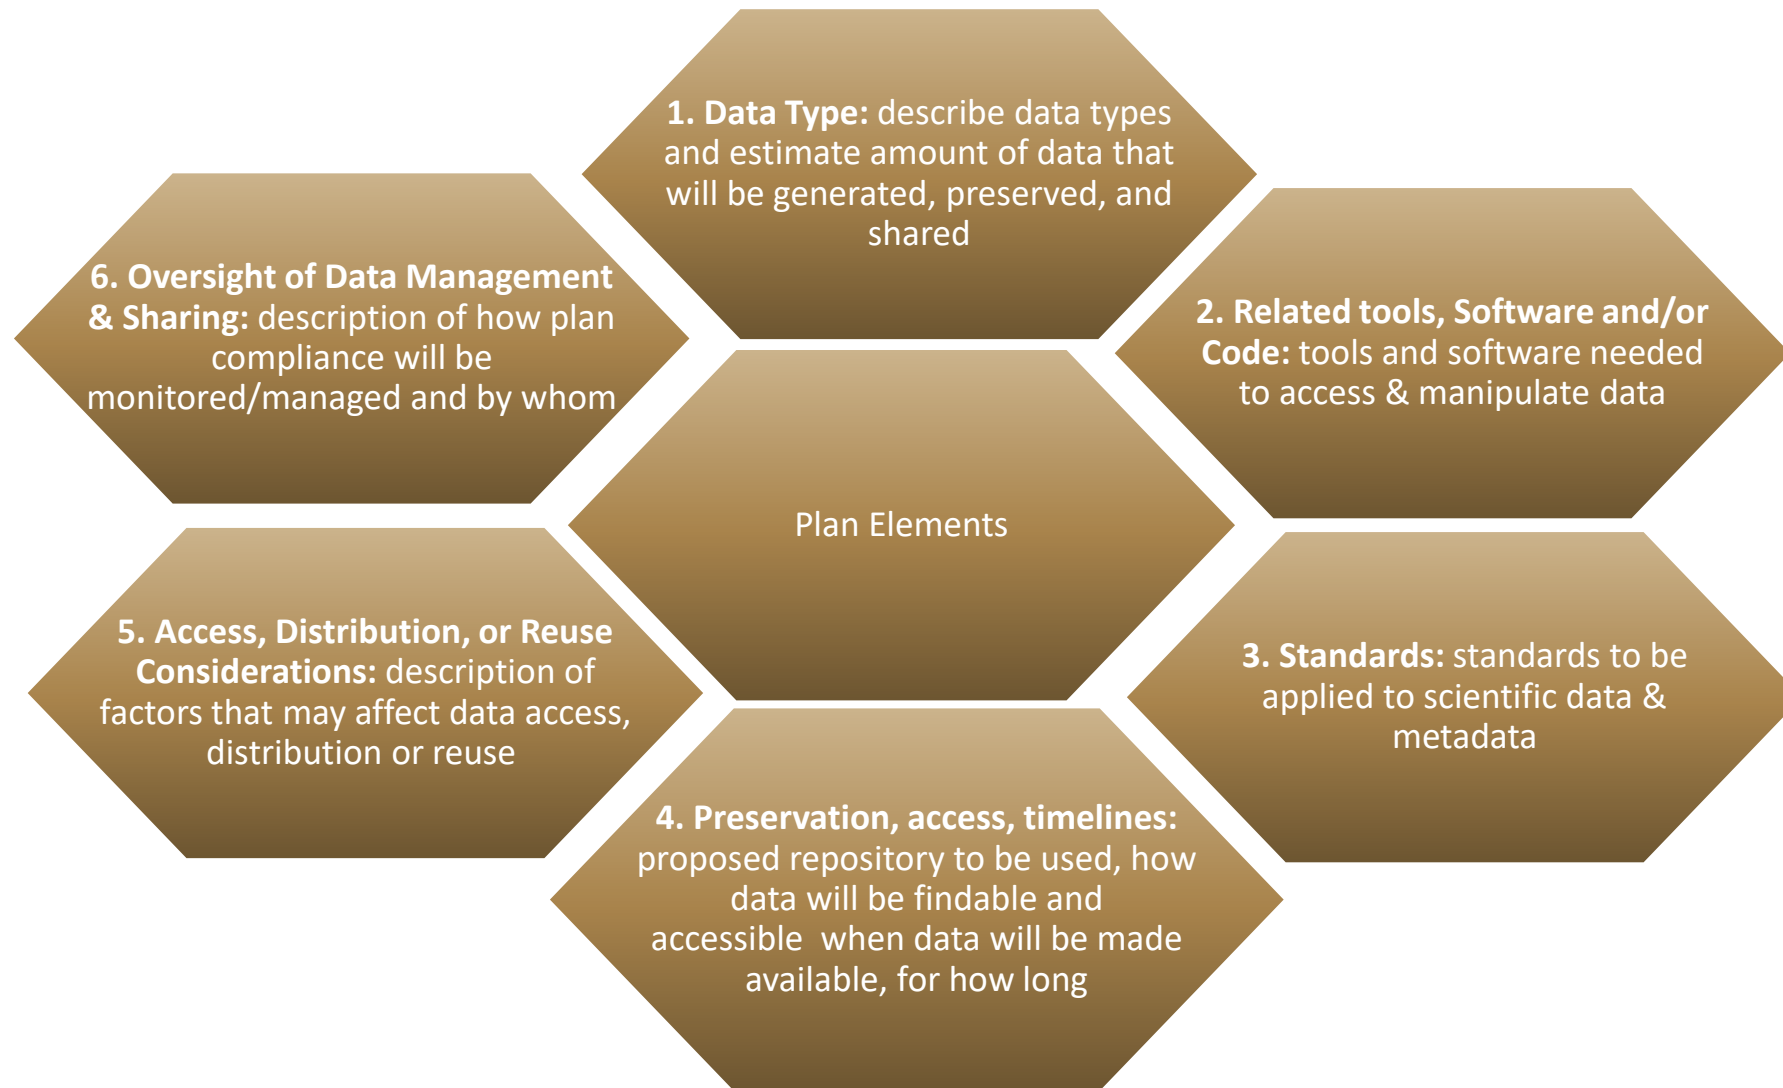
Plan Elements

1. Data Type: describe data types and estimate amount of data that will be generated, preserved, and shared

2. Related tools, Software and/or Code: tools and software needed to access & manipulate data

3. Standards: standards to be applied to scientific data & metadata

4. Preservation, access, timelines: proposed repository to be used, how data will be findable and accessible when data will be made available, for how long

5. Access, Distribution, or Reuse Considerations: description of factors that may affect data access, distribution or reuse

6. Oversight of Data Management & Sharing: description of how plan compliance will be monitored/managed and by whom